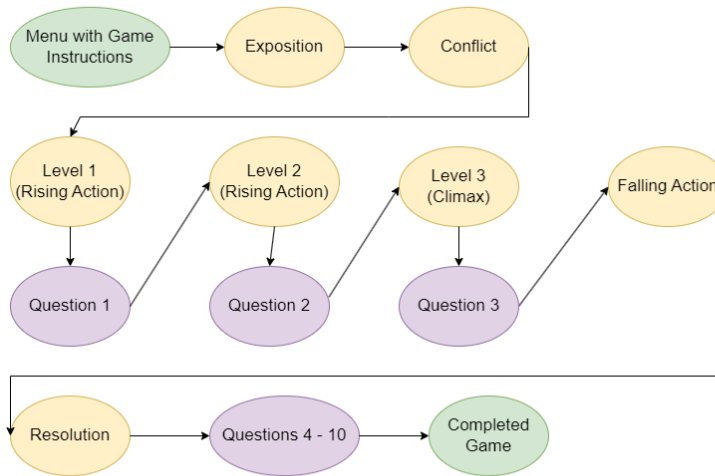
Menu with Game Instructions

Exposition

Conflict

Level 1 (Rising Action)

Question 1

Level 2 (Rising Action)

Question 2

Level 3 (Climax)

Question 3

Falling Action

Resolution

Questions 4 - 10

Completed Game